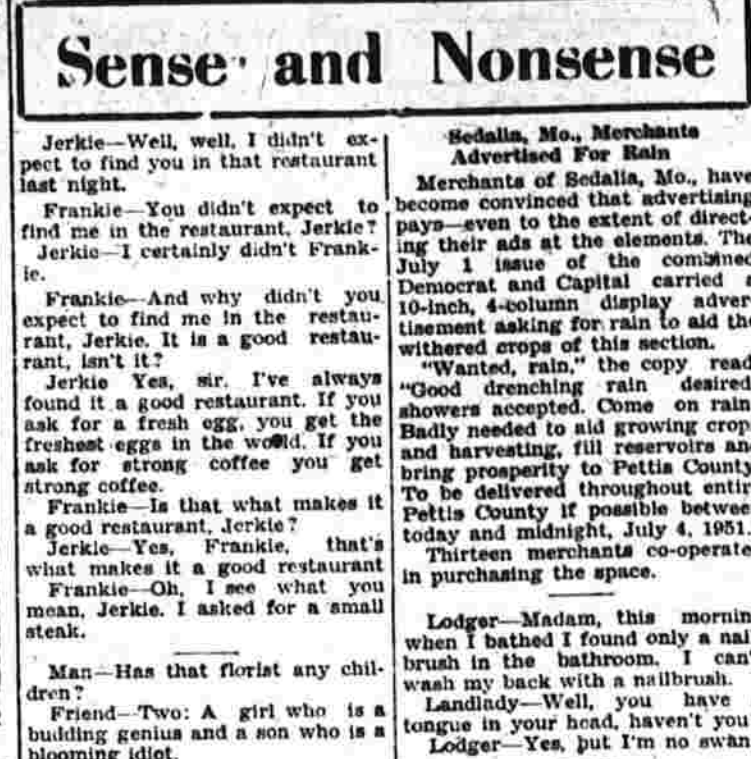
Sense and Nonsense

Jerkie—Well, well, I didn't expect to find you in that restaurant last night.

Frankie—You didn't expect to find me in the restaurant, Jerkie?

Jerkie—I certainly didn't Frankie.

Frankie—And why didn't you expect to find me in the restaurant, Jerkie. It is a good restaurant, isn't it?

Jerkie Yes, sir. I've always found it a good restaurant. If you ask for a fresh egg, you get the freshest eggs in the world. If you ask for strong coffee you get strong coffee.

Frankie—Is that what makes it a good restaurant, Jerkie?

Jerkie—Yes, Frankie, that's what makes it a good restaurant

Frankie—Oh, I see what you mean, Jerkie. I asked for a small steak.

Man—Has that florist any children?

Friend—Two: A girl who is a budding genius and a son who is a blooming idiot.

Sedalia, Mo., Merchants Advertised For Rain

Merchants of Sedalia, Mo., have become convinced that advertising pays—even to the extent of directing their ads at the elements. The July 1 issue of the combined Democrat and Capital carried a 10-inch, 4-column display advertisement asking for rain to aid the withered crops of this section.

"Wanted, rain," the copy read "Good drenching rain desired showers accepted. Come on rain Badly needed to aid growing crop and harvesting, fill reservoirs an bring prosperity to Pettis County To be delivered throughout entir Pettis County if possible betwee today and midnight, July 4, 1951.

Thirteen merchants co-operate in purchasing the space.

Lodger—Madam, this morning when I bathed I found only a nai brush in the bathroom. I can' wash my back with a nailbrush.

Landlady—Well, you have tongue in your head, haven't you

Lodger—Yes, but I'm no swan